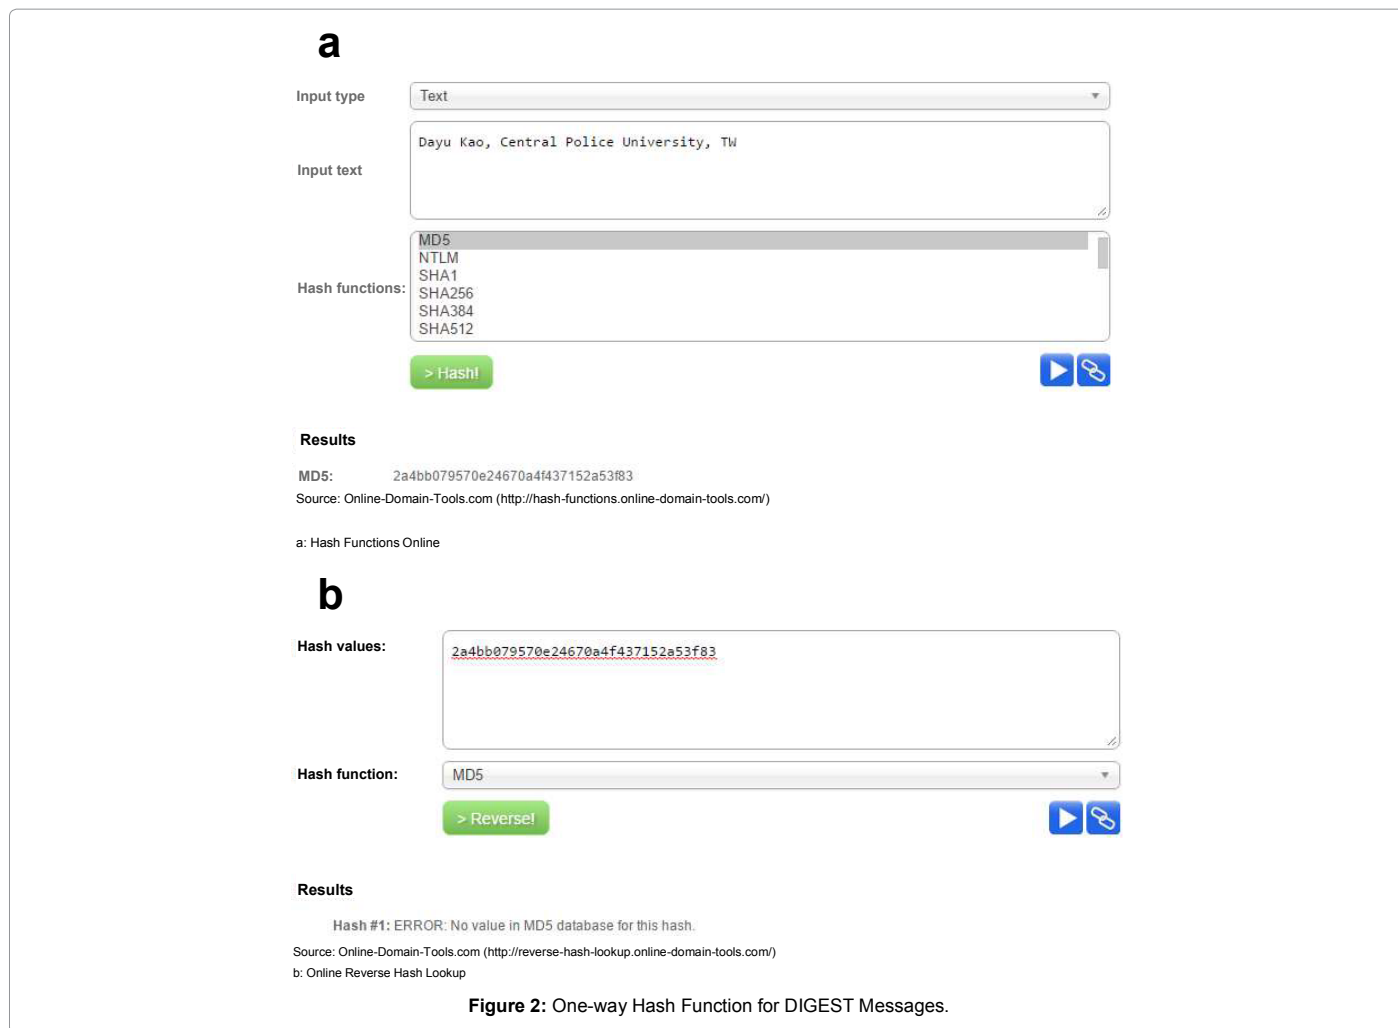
a

Input type
Text

Input text
Dayu Kao, Central Police University, TW

Hash functions:
MD5
NTLM
SHA1
SHA256
SHA384
SHA512

> Hash!

Results

MD5: 2a4bb079570e24670a4f437152a53f83

Source: Online-Domain-Tools.com (http://hash-functions.online-domain-tools.com/)

a: Hash Functions Online

b

Hash values:
2a4bb079570e24670a4f437152a53f83

Hash function:
MD5

> Reverse!

Results

Hash #1: ERROR: No value in MD5 database for this hash.

Source: Online-Domain-Tools.com (http://reverse-hash-lookup.online-domain-tools.com/)

b: Online Reverse Hash Lookup

**Figure 2:** One-way Hash Function for DIGEST Messages.